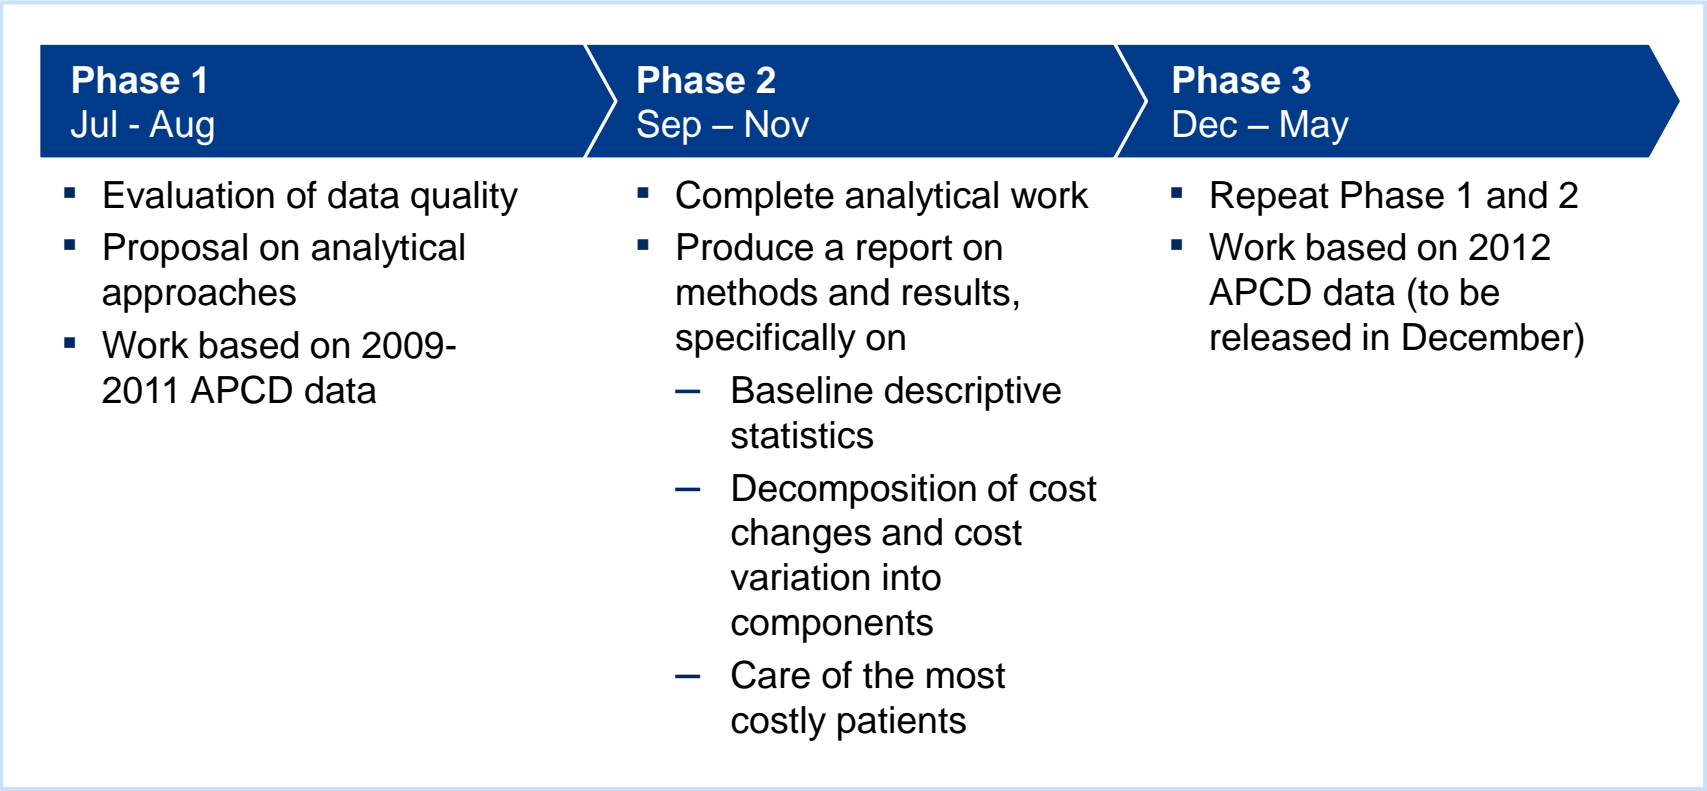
Phase 1
Jul - Aug

- Evaluation of data quality
- Proposal on analytical approaches
- Work based on 2009-2011 APCD data

Phase 2
Sep – Nov

- Complete analytical work
- Produce a report on methods and results, specifically on
  – Baseline descriptive statistics
  – Decomposition of cost changes and cost variation into components
  – Care of the most costly patients

Phase 3
Dec – May

- Repeat Phase 1 and 2
- Work based on 2012 APCD data (to be released in December)